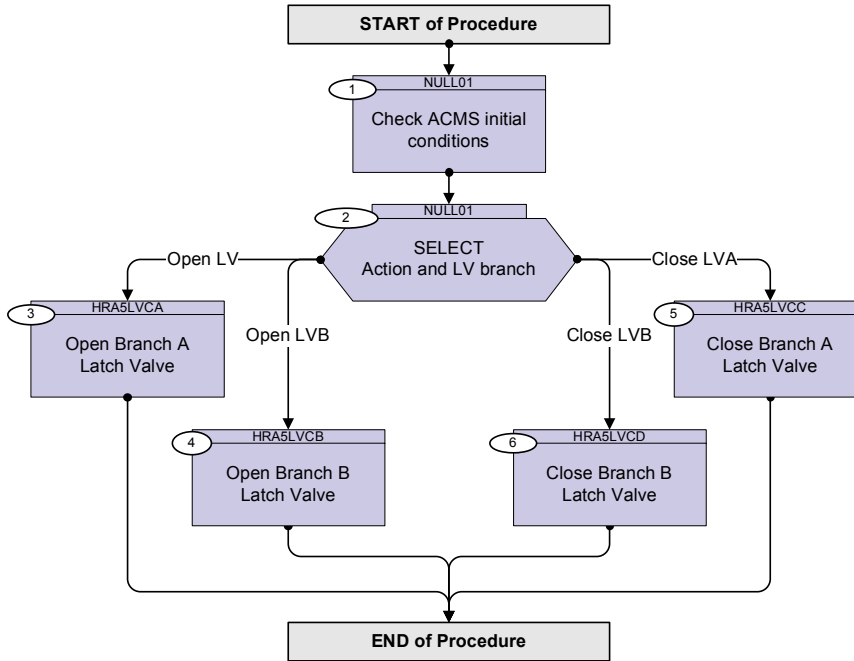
START of Procedure

1
NULL01
Check ACMS initial conditions

2
NULL01
SELECT
Action and LV branch

Open LV

Open LVB

Close LVB

Close LVA

3
HRA5LVCA
Open Branch A Latch Valve

5
HRA5LVCC
Close Branch A Latch Valve

4
HRA5LVCB
Open Branch B Latch Valve

6
HRA5LVCD
Close Branch B Latch Valve

END of Procedure